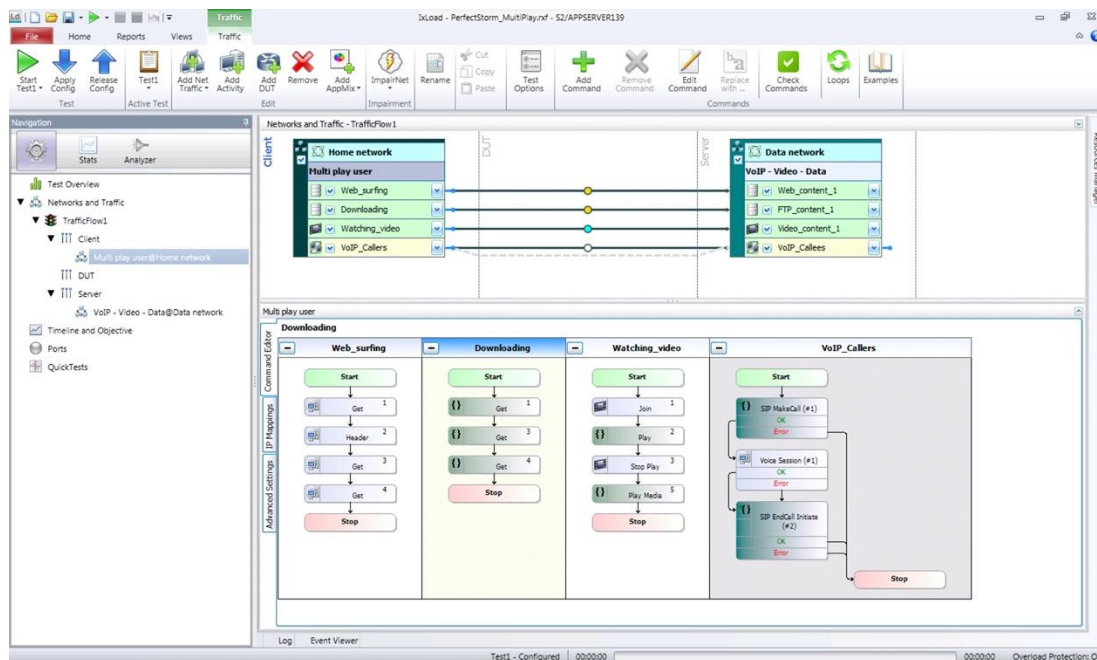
Traffic

IxLoad - PerfectStorm_MultiPlay.rxf - S2/APPSERVER139

File Home Reports Views Traffic

Start Test1 Apply Config Release Config Test1 Add Net Traffic Add Activity Add DUT Remove Add AppMix ImpairNet Rename Cut Copy Paste Test Options Add Command Remove Command Edit Command Replace with... Check Commands Loops Examples

Test Active Test Edit Impairment Commands

Navigation

Stats Analyzer

Test Overview
Networks and Traffic
TrafficFlow1
Client
Multi play user@Home network
DUT
Server
VoIP - Video - Data@Data network
Timeline and Objective
Ports
QuickTests

Networks and Traffic - TrafficFlow1

Client

Home network
Multi play user
Web_surfing
Downloading
Watching_video
VoIP_Callers

DUT

Server

Data network
VoIP - Video - Data
Web_content_1
FTP_content_1
Video_content_1
VoIP_Callees

Multi play user

Downloading

Command Editor IP Mappings Advanced Settings

Web_surfing
Start
Get 1
Header 2
Get 3
Get 4
Stop

Downloading
Start
Get 1
Get 3
Get 4
Stop

Watching_video
Start
Join 1
Play 2
Stop Play 3
Play Media 5
Stop

VoIP_Callers
Start
SIP MakeCall (#1)
OK
Error
Voice Session (#1)
OK
Error
SIP EndCall Initiate (#2)
OK
Error
Stop

Log Event Viewer

Test1 - Configured 00:00:00 00:00:00 Overload Protection: O